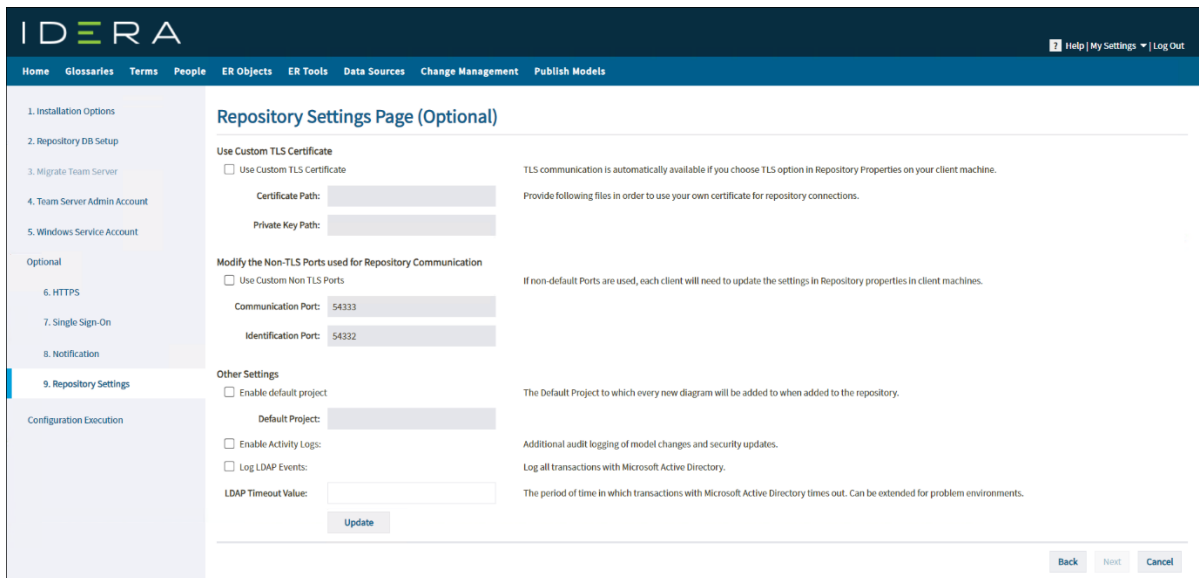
IDERA

? Help | My Settings ▾ | Log Out

Home Glossaries Terms People ER Objects ER Tools Data Sources Change Management Publish Models

1. Installation Options
2. Repository DB Setup
3. Migrate Team Server
4. Team Server Admin Account
5. Windows Service Account
Optional
6. HTTPS
7. Single Sign-On
8. Notification
9. Repository Settings
Configuration Execution

Repository Settings Page (Optional)

Use Custom TLS Certificate

Use Custom TLS Certificate

TLS communication is automatically available if you choose TLS option in Repository Properties on your client machine.

Certificate Path:

Provide following files in order to use your own certificate for repository connections.

Private Key Path:

Modify the Non-TLS Ports used for Repository Communication

Use Custom Non TLS Ports

If non-default Ports are used, each client will need to update the settings in Repository properties in client machines.

Communication Port: 54333

Identification Port: 54332

Other Settings

Enable default project

The Default Project to which every new diagram will be added to when added to the repository.

Default Project:

Enable Activity Logs:

Additional audit logging of model changes and security updates.

Log LDAP Events:

Log all transactions with Microsoft Active Directory.

LDAP Timeout Value:

The period of time in which transactions with Microsoft Active Directory times out. Can be extended for problem environments.

Update

Back Next Cancel